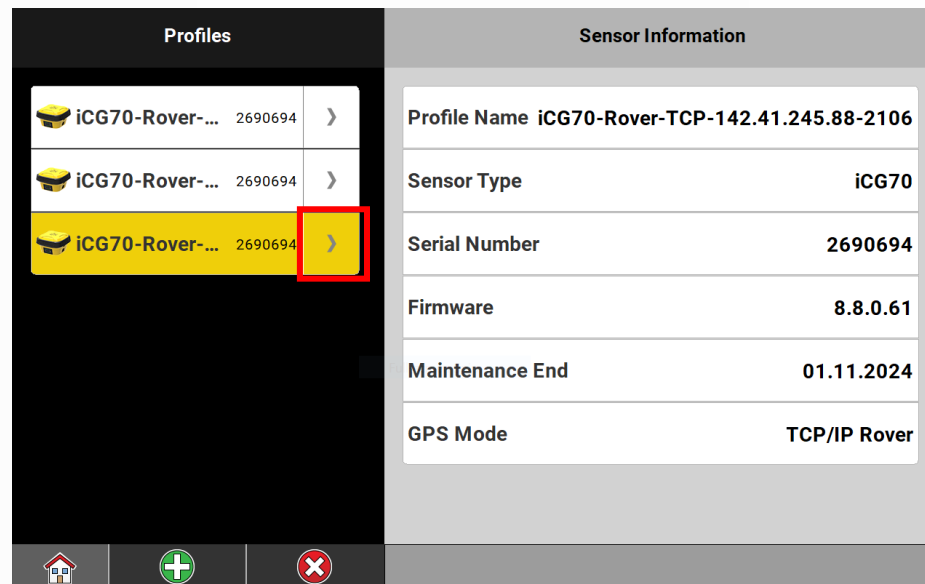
Profiles

iCG70-Rover-... 2690694 ›

iCG70-Rover-... 2690694 ›

iCG70-Rover-... 2690694 ›

Sensor Information

| | |
|---|---|
| Profile Name | iCG70-Rover-TCP-142.41.245.88-2106 |
| Sensor Type | iCG70 |
| Serial Number | 2690694 |
| Firmware | 8.8.0.61 |
| Maintenance End | 01.11.2024 |
| GPS Mode | TCP/IP Rover |